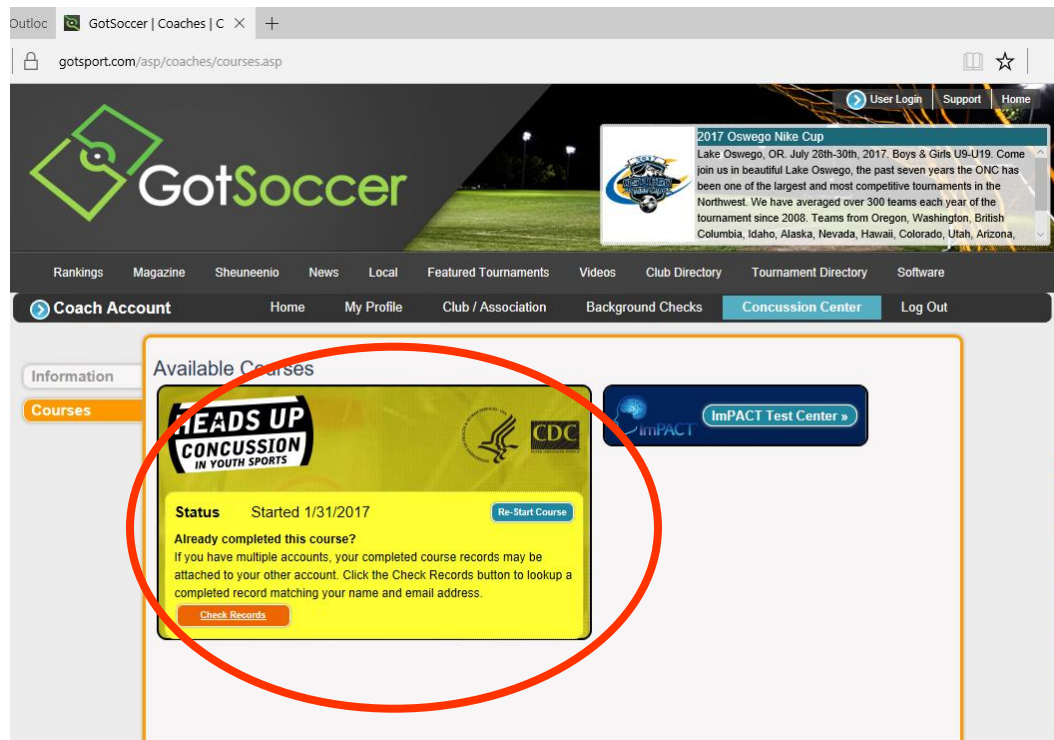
Outloc GotSoccer | Coaches | C ×

gotsport.com/asp/coaches/courses.asp

User Login Support Home

GotSoccer

2017 Oswego Nike Cup
Lake Oswego, OR. July 28th-30th, 2017. Boys & Girls U9-U19. Come join us in beautiful Lake Oswego, the past seven years the ONC has been one of the largest and most competitive tournaments in the Northwest. We have averaged over 300 teams each year of the tournament since 2008. Teams from Oregon, Washington, British Columbia, Idaho, Alaska, Nevada, Hawaii, Colorado, Utah, Arizona,

Rankings Magazine Sheuneenio News Local Featured Tournaments Videos Club Directory Tournament Directory Software

Coach Account Home My Profile Club / Association Background Checks Concussion Center Log Out

Information
Courses

Available Courses

HEADS UP CONCUSSION IN YOUTH SPORTS

CDC

ImPACT ImPACT Test Center »

Status Started 1/31/2017 Re-Start Course

Already completed this course?
If you have multiple accounts, your completed course records may be attached to your other account. Click the Check Records button to lookup a completed record matching your name and email address.

Check Records